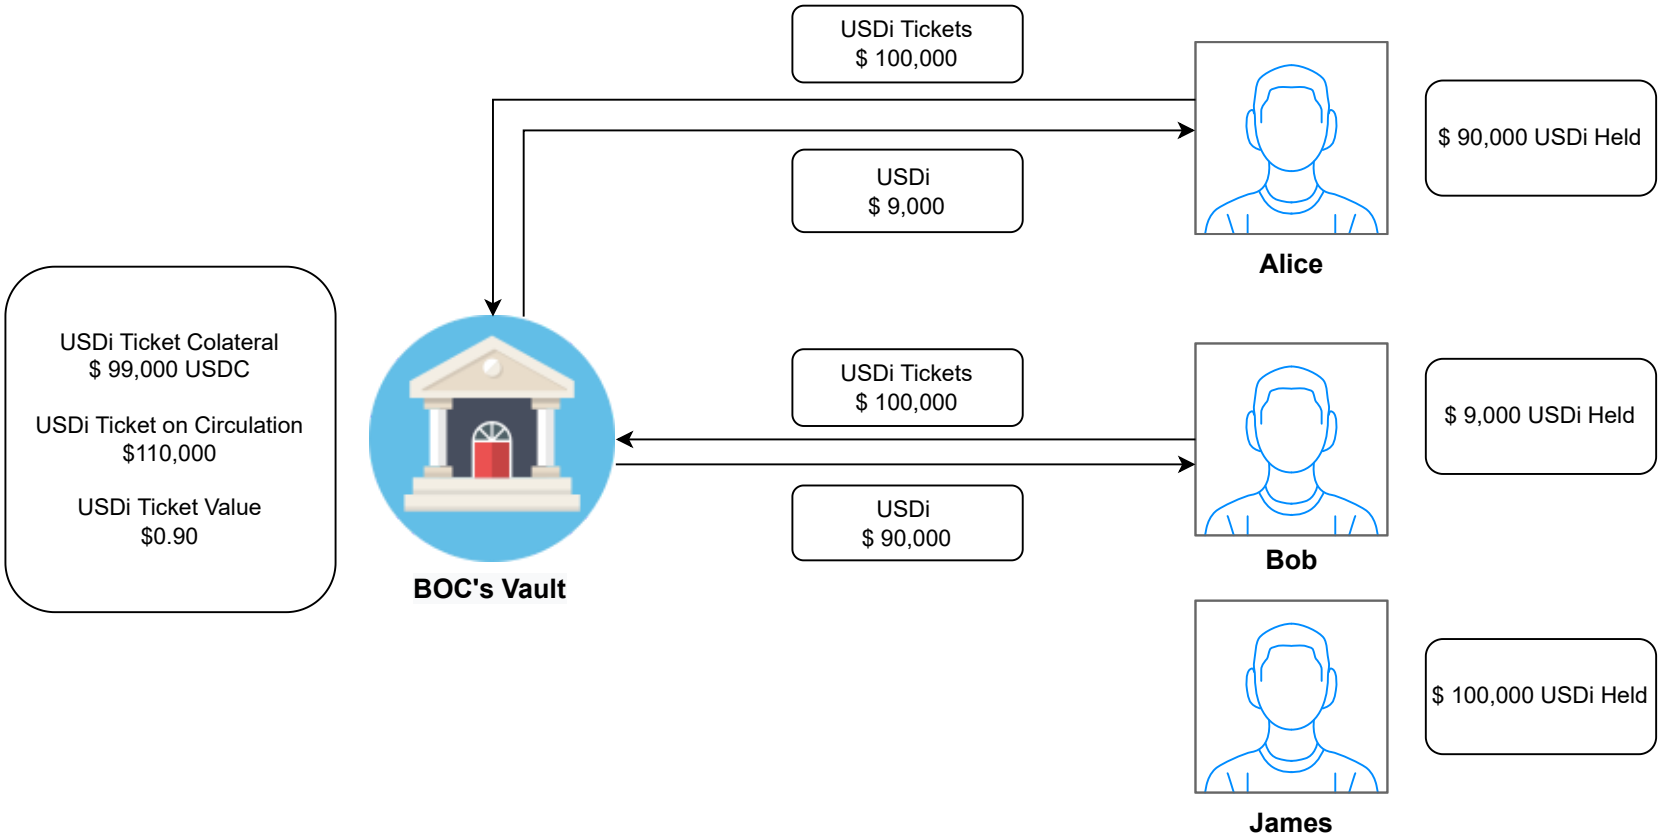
USDi Ticket Colateral
$ 99,000 USDC

USDi Ticket on Circulation
$110,000

USDi Ticket Value
$0.90

BOC's Vault

USDi Tickets
$ 100,000

USDi
$ 9,000

Alice

$ 90,000 USDi Held

USDi Tickets
$ 100,000

USDi
$ 90,000

Bob

$ 9,000 USDi Held

James

$ 100,000 USDi Held